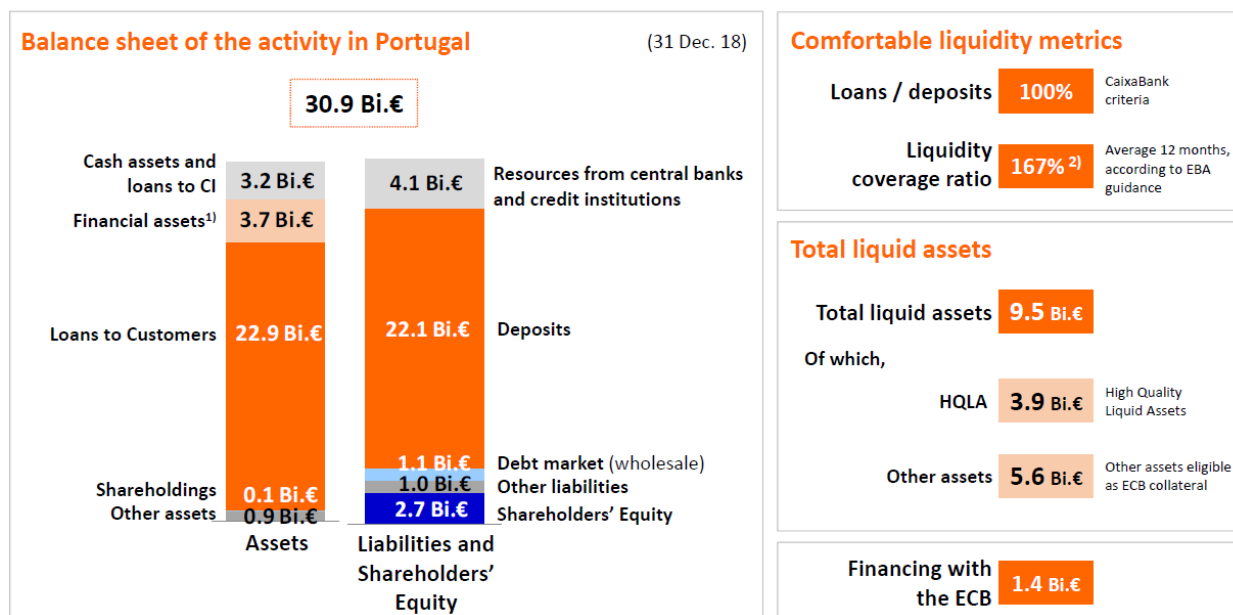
Balance sheet of the activity in Portugal

(31 Dec. 18)

30.9 Bi.€

Cash assets and loans to CI 3.2 Bi.€

Financial assets$^{1)}$ 3.7 Bi.€

Loans to Customers 22.9 Bi.€

Shareholdings 0.1 Bi.€

Other assets 0.9 Bi.€

Assets

4.1 Bi.€ Resources from central banks and credit institutions

22.1 Bi.€ Deposits

1.1 Bi.€ Debt market (wholesale)

1.0 Bi.€ Other liabilities

2.7 Bi.€ Shareholders' Equity

Liabilities and Shareholders' Equity

Comfortable liquidity metrics

Loans / deposits 100% CaixaBank criteria

Liquidity coverage ratio 167% $^{2)}$ Average 12 months, according to EBA guidance

Total liquid assets

Total liquid assets 9.5 Bi.€

Of which,

HQLA 3.9 Bi.€ High Quality Liquid Assets

Other assets 5.6 Bi.€ Other assets eligible as ECB collateral

Financing with the ECB 1.4 Bi.€